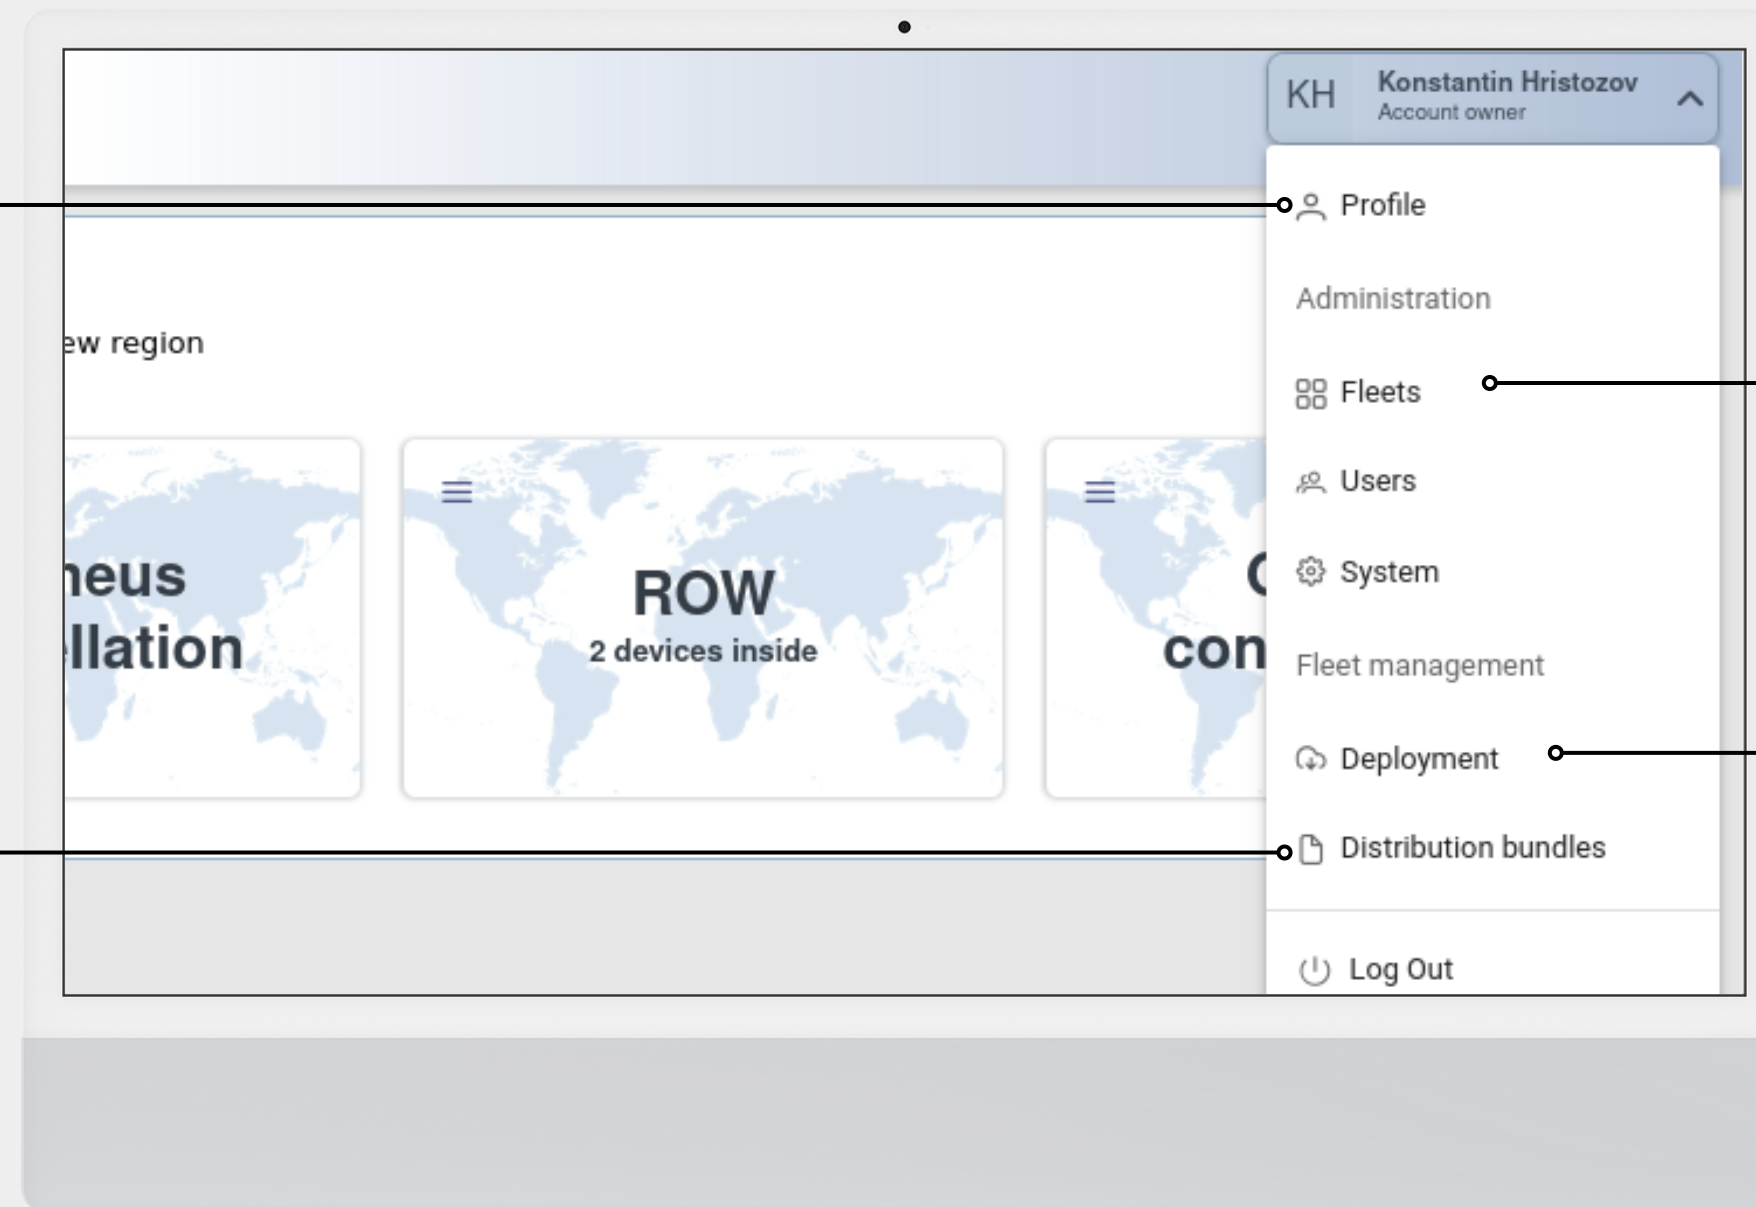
KH Konstantin Hristozov
Account owner

Profile

Administration

Fleets

Users

System

Fleet management

Deployment

Distribution bundles

Log Out

ew region

neus
llation

ROW
2 devices inside

C
con